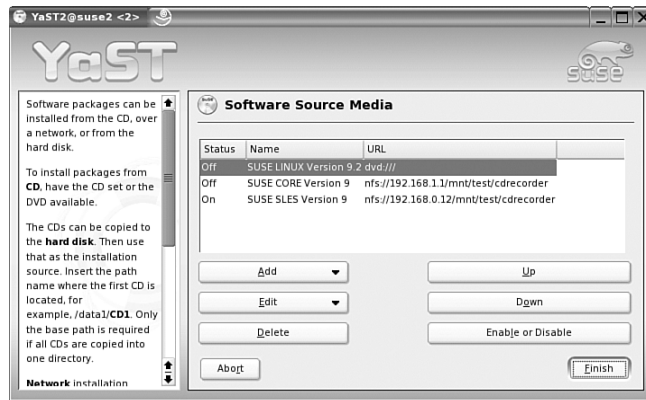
YaST2@suse2 <2>

YaST

SUSE

Software packages can be installed from the CD, over a network, or from the hard disk.

To install packages from **CD**, have the CD set or the DVD available.

The CDs can be copied to the **hard disk**. Then use that as the installation source. Insert the path name where the first CD is located, for example, /data1/**CD1**. Only the base path is required if all CDs are copied into one directory.

**Network** installation

Software Source Media

| Status | Name | URL |
|---|---|---|
| Off | SUSE LINUX Version 9.2 | dvd:/// |
| Off | SUSE CORE Version 9 | nfs://192.168.1.1/mnt/test/cdrecorder |
| On | SUSE SLES Version 9 | nfs://192.168.0.12/mnt/test/cdrecorder |

Add

Up

Edit

Down

Delete

Enable or Disable

Abort

Finish